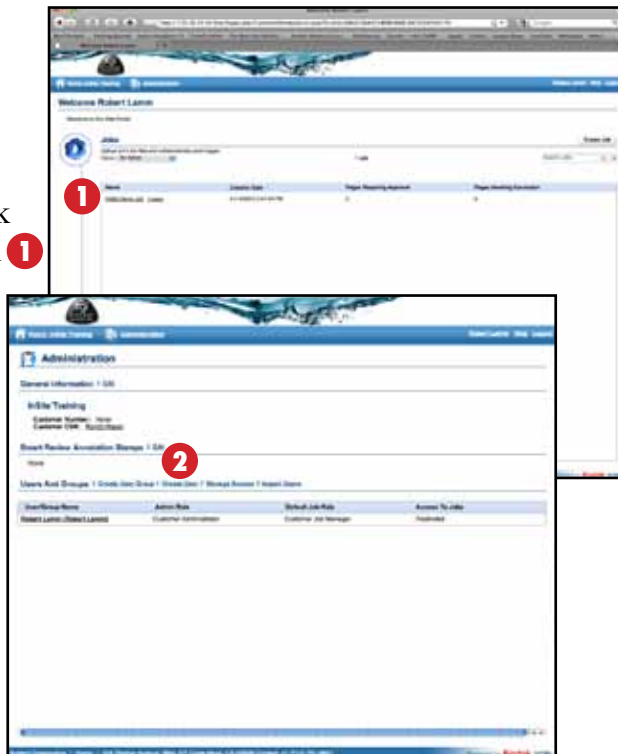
k

1

Welcome Robert Lamm

Jobs

Create Job

Name | Creation Date | Pages Requiring Approval | Pages Awaiting Correction

1

Administration

Robert Lamm Help Logout

Administration

General Information | Edit

InSite Training

Customer Number: None
Customer Cfid: Remote Name

Smart Review Annotation Stamps | Edit

None

2

Users And Groups | Create User Group | Create User | Manage Access | Import Users

| User/Group Name | Admin Role | Default Job Role | Access To Jobs |
|---|---|---|---|
| Robert Lamm (Robert Lamm) | Customer Administrator | Customer Job Manager | Restricted |